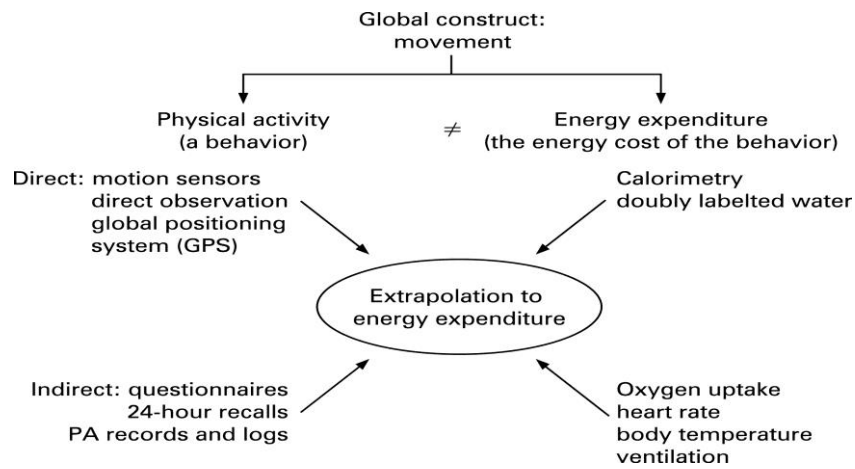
Global construct: movement

Physical activity (a behavior)

$\neq$

Energy expenditure (the energy cost of the behavior)

Direct: motion sensors
direct observation
global positioning system (GPS)

Calorimetry
doubly labelted water

Extrapolation to energy expenditure

Indirect: questionnaires
24-hour recalls
PA records and logs

Oxygen uptake
heart rate
body temperature
ventilation